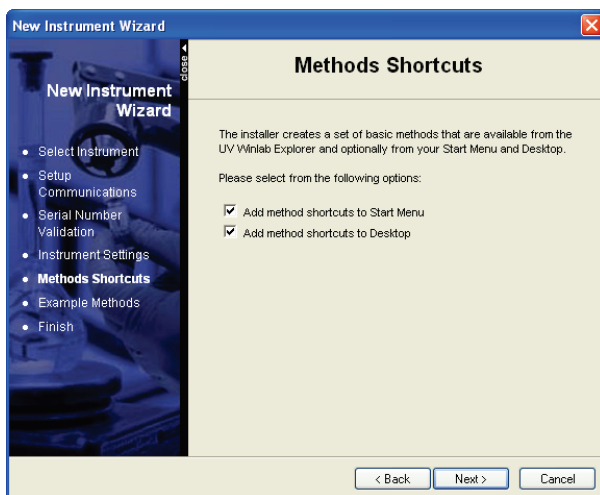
New Instrument Wizard

close

New Instrument Wizard

- Select Instrument
- Setup Communications
- Serial Number Validation
- Instrument Settings
- Methods Shortcuts
- Example Methods
- Finish

Methods Shortcuts

The installer creates a set of basic methods that are available from the UV Winlab Explorer and optionally from your Start Menu and Desktop.

Please select from the following options:

☑ Add method shortcuts to Start Menu
☑ Add method shortcuts to Desktop

< Back | Next > | Cancel